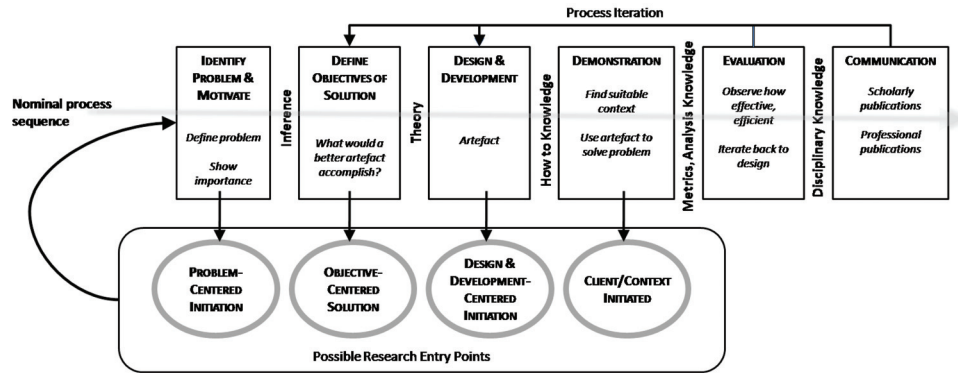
Process Iteration

Nominal process sequence

IDENTIFY PROBLEM & MOTIVATE

Define problem

Show importance

Inference

DEFINE OBJECTIVES OF SOLUTION

What would a better artefact accomplish?

Theory

DESIGN & DEVELOPMENT

Artefact

How to Knowledge

DEMONSTRATION

Find suitable context

Use artefact to solve problem

Metrics, Analysis Knowledge

EVALUATION

Observe how effective, efficient

Iterate back to design

Disciplinary Knowledge

COMMUNICATION

Scholarly publications

Professional publications

PROBLEM-CENTERED INITIATION

OBJECTIVE-CENTERED SOLUTION

DESIGN & DEVELOPMENT-CENTERED INITIATION

CLIENT/CONTEXT INITIATED

Possible Research Entry Points